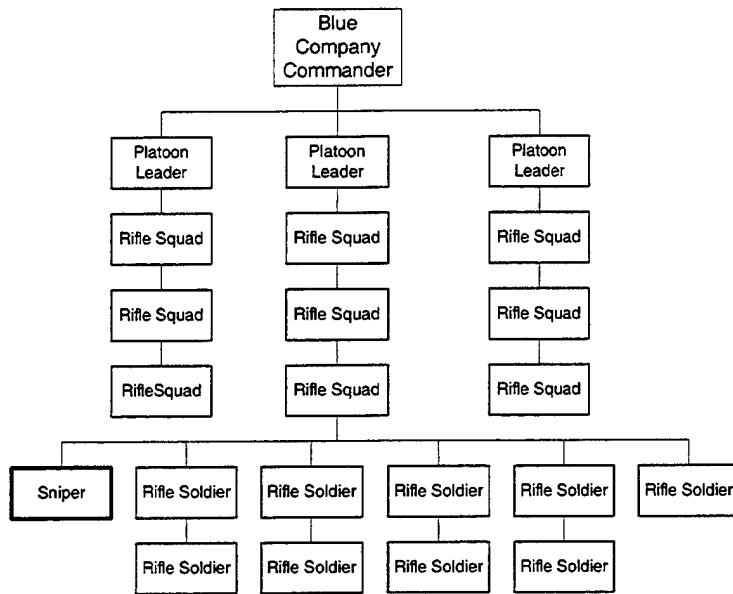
Blue Company Commander

Platoon Leader

Rifle Squad

Rifle Squad

RifleSquad

Platoon Leader

Rifle Squad

Rifle Squad

Rifle Squad

Platoon Leader

Rifle Squad

Rifle Squad

Rifle Squad

Sniper

Rifle Soldier

Rifle Soldier

Rifle Soldier

Rifle Soldier

Rifle Soldier

Rifle Soldier

Rifle Soldier

Rifle Soldier

Rifle Soldier